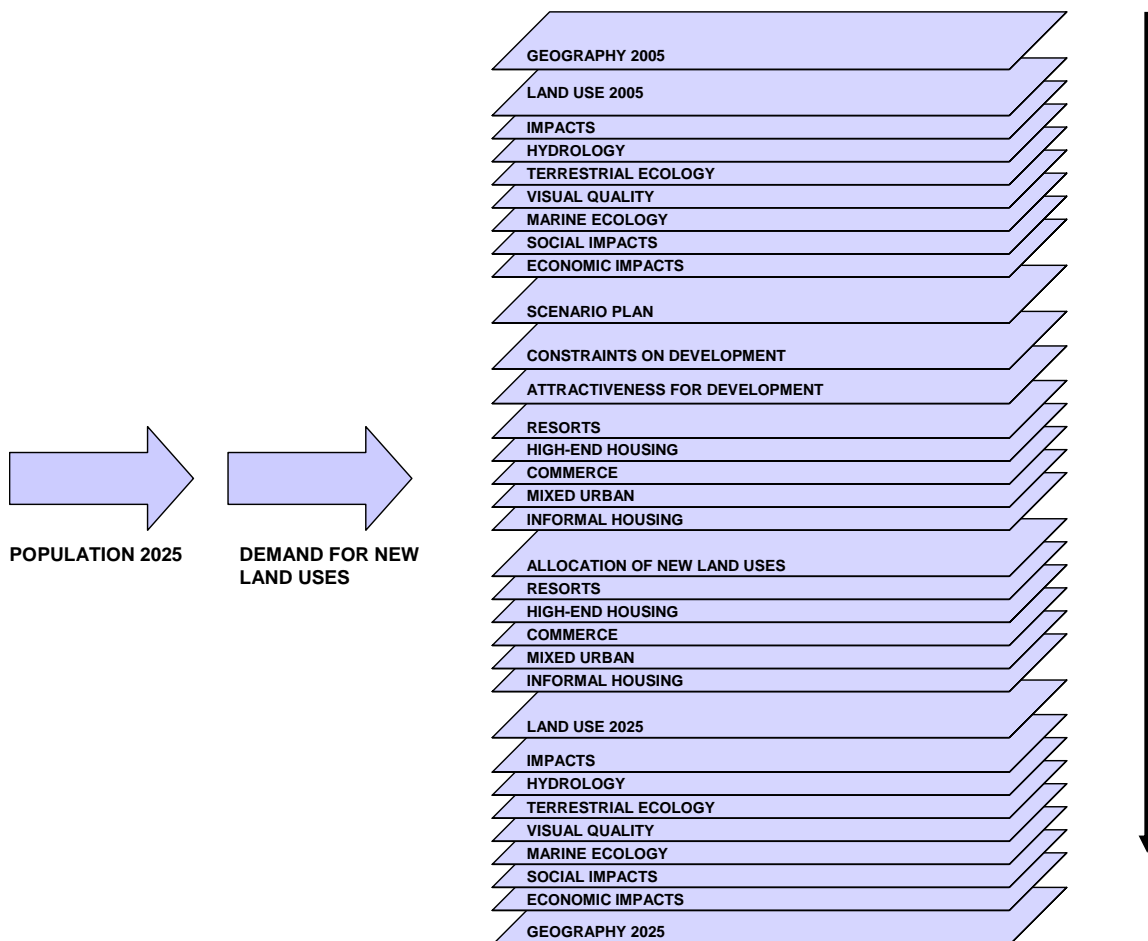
POPULATION 2025

DEMAND FOR NEW LAND USES

GEOGRAPHY 2005

LAND USE 2005

IMPACTS

HYDROLOGY

TERRESTRIAL ECOLOGY

VISUAL QUALITY

MARINE ECOLOGY

SOCIAL IMPACTS

ECONOMIC IMPACTS

SCENARIO PLAN

CONSTRAINTS ON DEVELOPMENT

ATTRACTIVENESS FOR DEVELOPMENT

RESORTS

HIGH-END HOUSING

COMMERCE

MIXED URBAN

INFORMAL HOUSING

ALLOCATION OF NEW LAND USES

RESORTS

HIGH-END HOUSING

COMMERCE

MIXED URBAN

INFORMAL HOUSING

LAND USE 2025

IMPACTS

HYDROLOGY

TERRESTRIAL ECOLOGY

VISUAL QUALITY

MARINE ECOLOGY

SOCIAL IMPACTS

ECONOMIC IMPACTS

GEOGRAPHY 2025